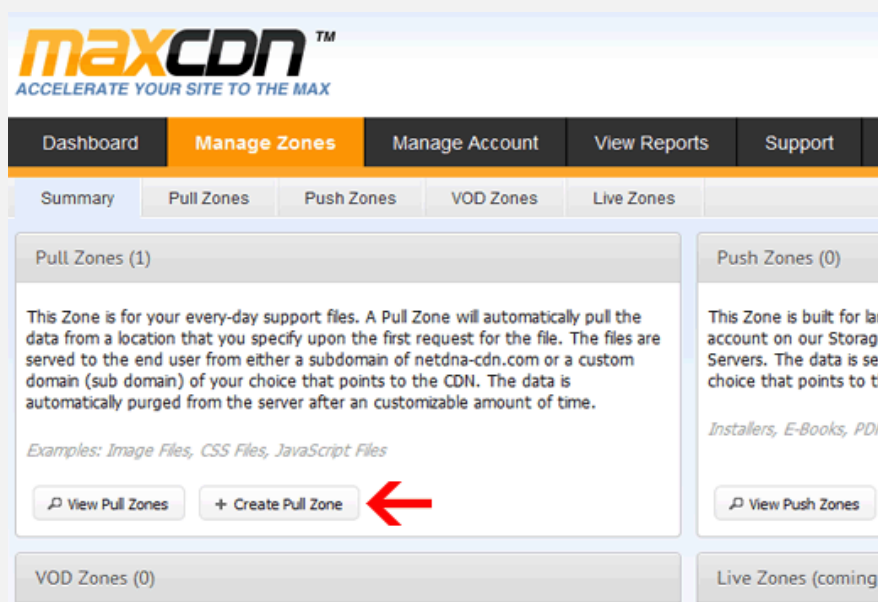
maxCDN™
ACCELERATE YOUR SITE TO THE MAX

Dashboard | Manage Zones | Manage Account | View Reports | Support

Summary | Pull Zones | Push Zones | VOD Zones | Live Zones

Pull Zones (1)

This Zone is for your every-day support files. A Pull Zone will automatically pull the data from a location that you specify upon the first request for the file. The files are served to the end user from either a subdomain of netdna-cdn.com or a custom domain (sub domain) of your choice that points to the CDN. The data is automatically purged from the server after an customizable amount of time.

Examples: Image Files, CSS Files, JavaScript Files

View Pull Zones

+ Create Pull Zone

Push Zones (0)

This Zone is built for la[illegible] account on our Storag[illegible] Servers. The data is se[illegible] choice that points to t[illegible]

Installers, E-Books, PD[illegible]

View Push Zones

VOD Zones (0)

Live Zones (coming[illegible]